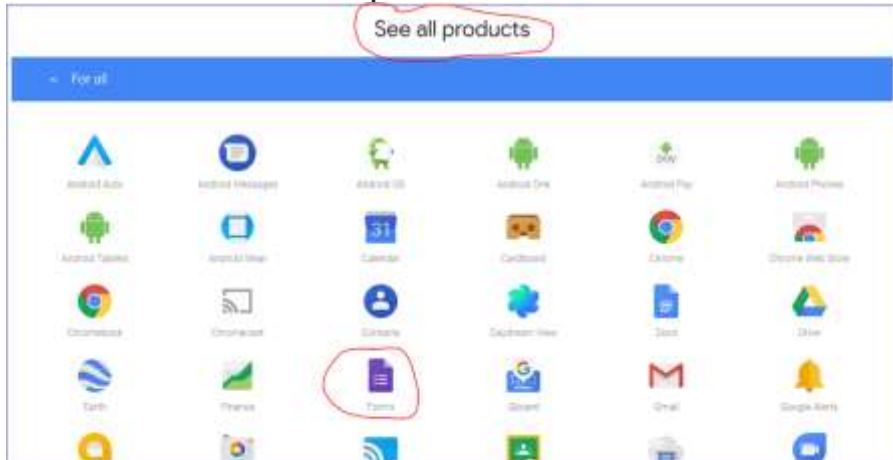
See all products

← For all

Android Auto
Android Messages
Android OS
Android One
Android Pay
Android Phones
Android Tablets
Android Wear
Calendar
Cardboard
Chrome
Chrome Web Store
Chromebook
Chromecast
Contacts
Daydream View
Docs
Drive
Earth
Finance
Forms
Gboard
Gmail
Google Alerts